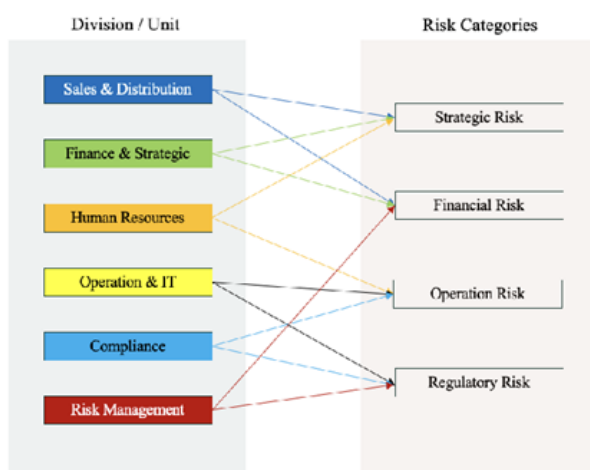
Division / Unit

Sales & Distribution

Finance & Strategic

Human Resources

Operation & IT

Compliance

Risk Management

Risk Categories

Strategic Risk

Financial Risk

Operation Risk

Regulatory Risk